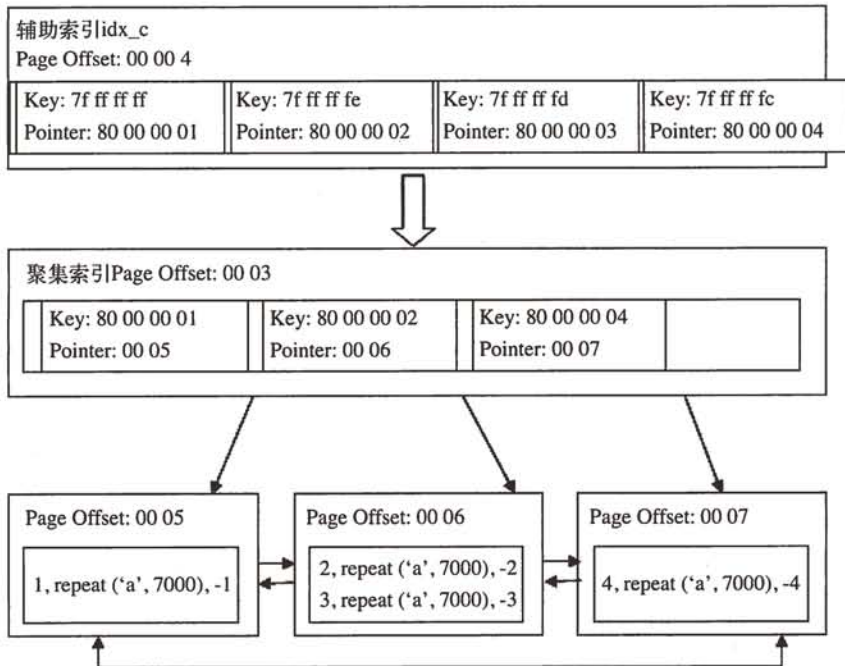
辅助索引idx_c
Page Offset: 00 00 4

Key: 7f ff ff ff
Pointer: 80 00 00 01

Key: 7f ff ff fe
Pointer: 80 00 00 02

Key: 7f ff ff fd
Pointer: 80 00 00 03

Key: 7f ff ff fc
Pointer: 80 00 00 04

聚集索引Page Offset: 00 03

Key: 80 00 00 01
Pointer: 00 05

Key: 80 00 00 02
Pointer: 00 06

Key: 80 00 00 04
Pointer: 00 07

Page Offset: 00 05
1, repeat ('a', 7000), -1

Page Offset: 00 06
2, repeat ('a', 7000), -2
3, repeat ('a', 7000), -3

Page Offset: 00 07
4, repeat ('a', 7000), -4